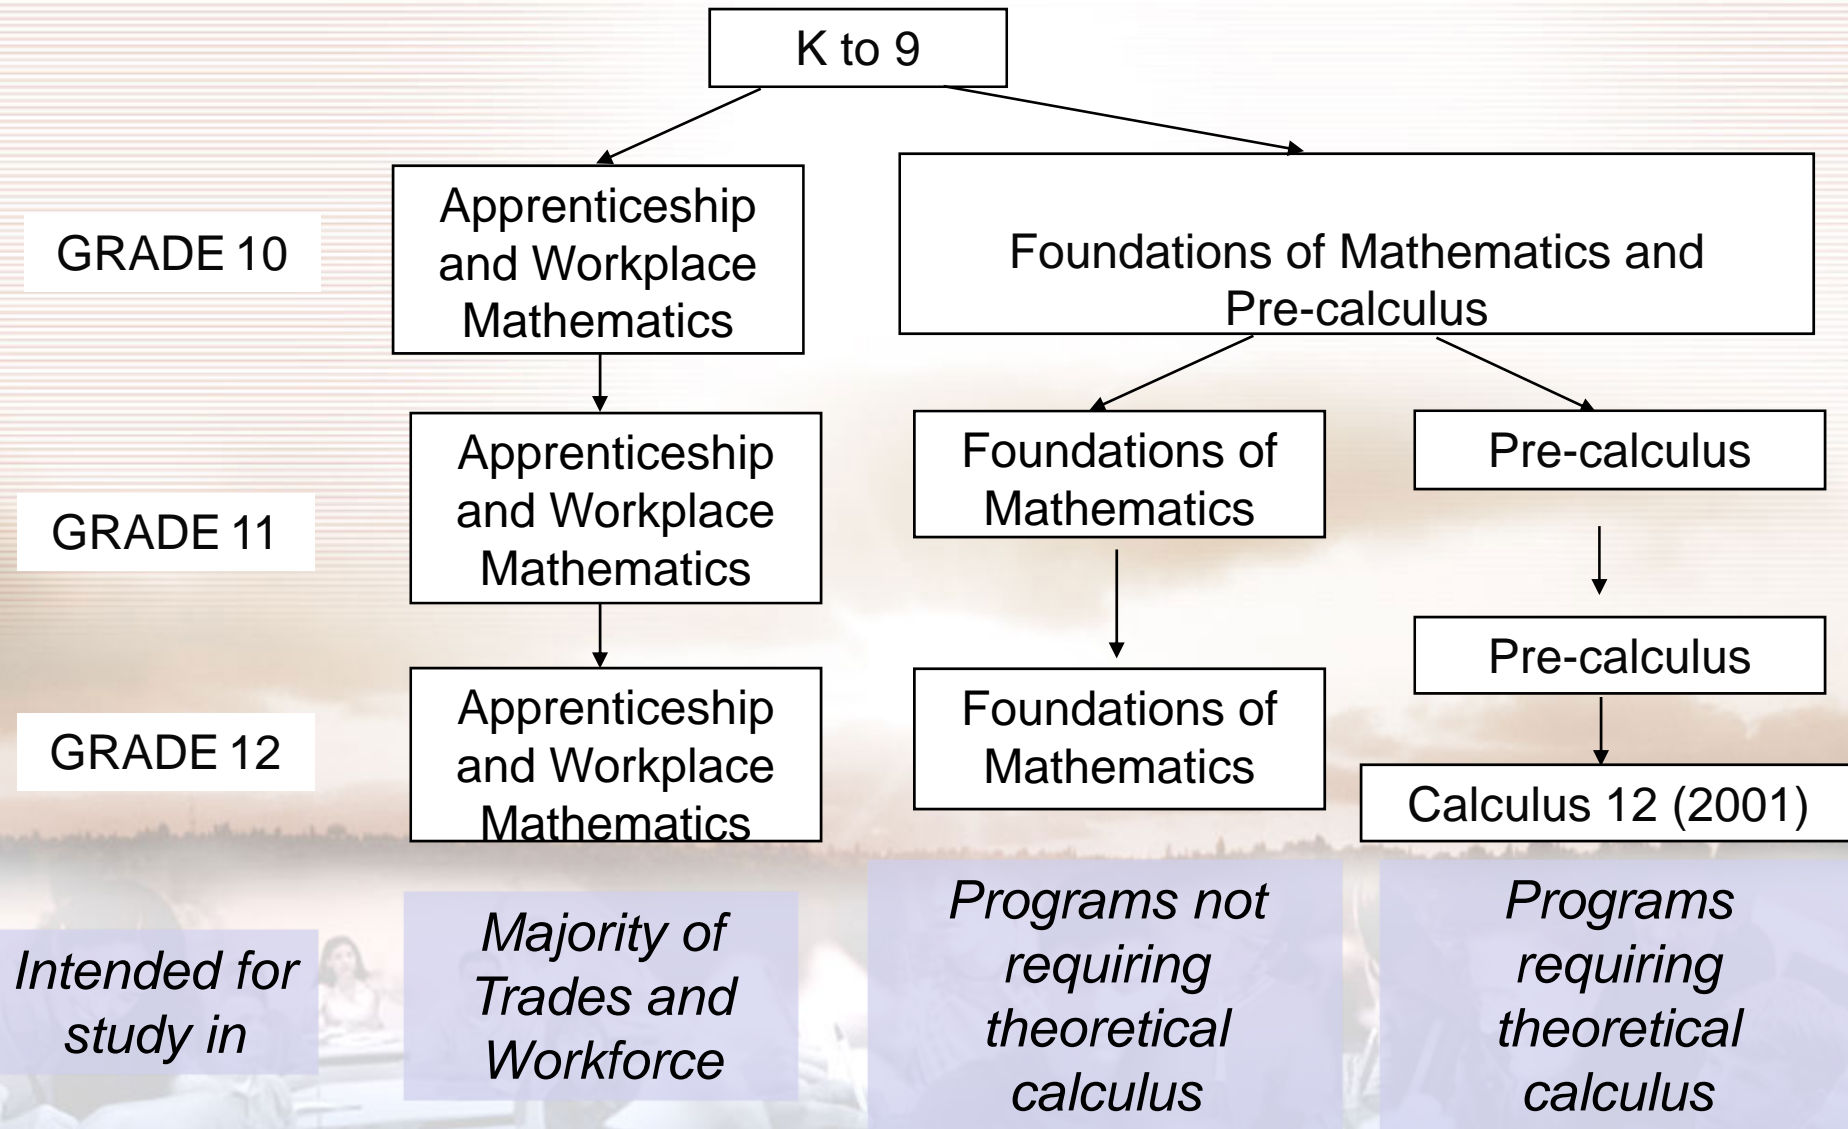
K to 9

GRADE 10

Apprenticeship and Workplace Mathematics

Foundations of Mathematics and Pre-calculus

GRADE 11

Apprenticeship and Workplace Mathematics

Foundations of Mathematics

Pre-calculus

GRADE 12

Apprenticeship and Workplace Mathematics

Foundations of Mathematics

Pre-calculus

Calculus 12 (2001)

Intended for study in

Majority of Trades and Workforce

Programs not requiring theoretical calculus

Programs requiring theoretical calculus